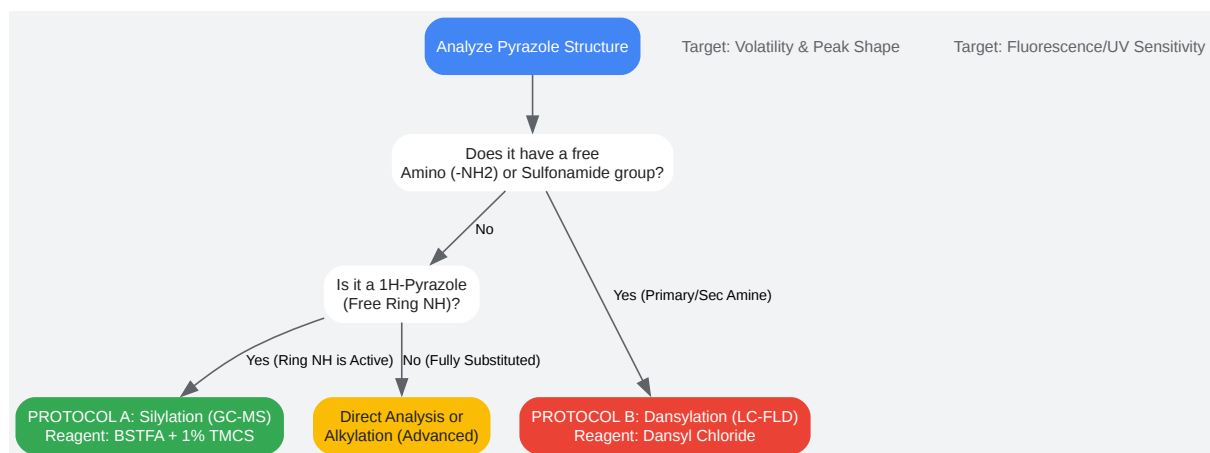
Analyze Pyrazole Structure

Target: Volatility & Peak Shape

Target: Fluorescence/UV Sensitivity

Does it have a free Amino (-NH2) or Sulfonamide group?

No

Yes (Primary/Sec Amine)

Is it a 1H-Pyrazole (Free Ring NH)?

Yes (Ring NH is Active)

No (Fully Substituted)

PROTOCOL A: Silylation (GC-MS)
Reagent: BSTFA + 1% TMCS

Direct Analysis or Alkylation (Advanced)

PROTOCOL B: Dansylation (LC-FLD)
Reagent: Dansyl Chloride